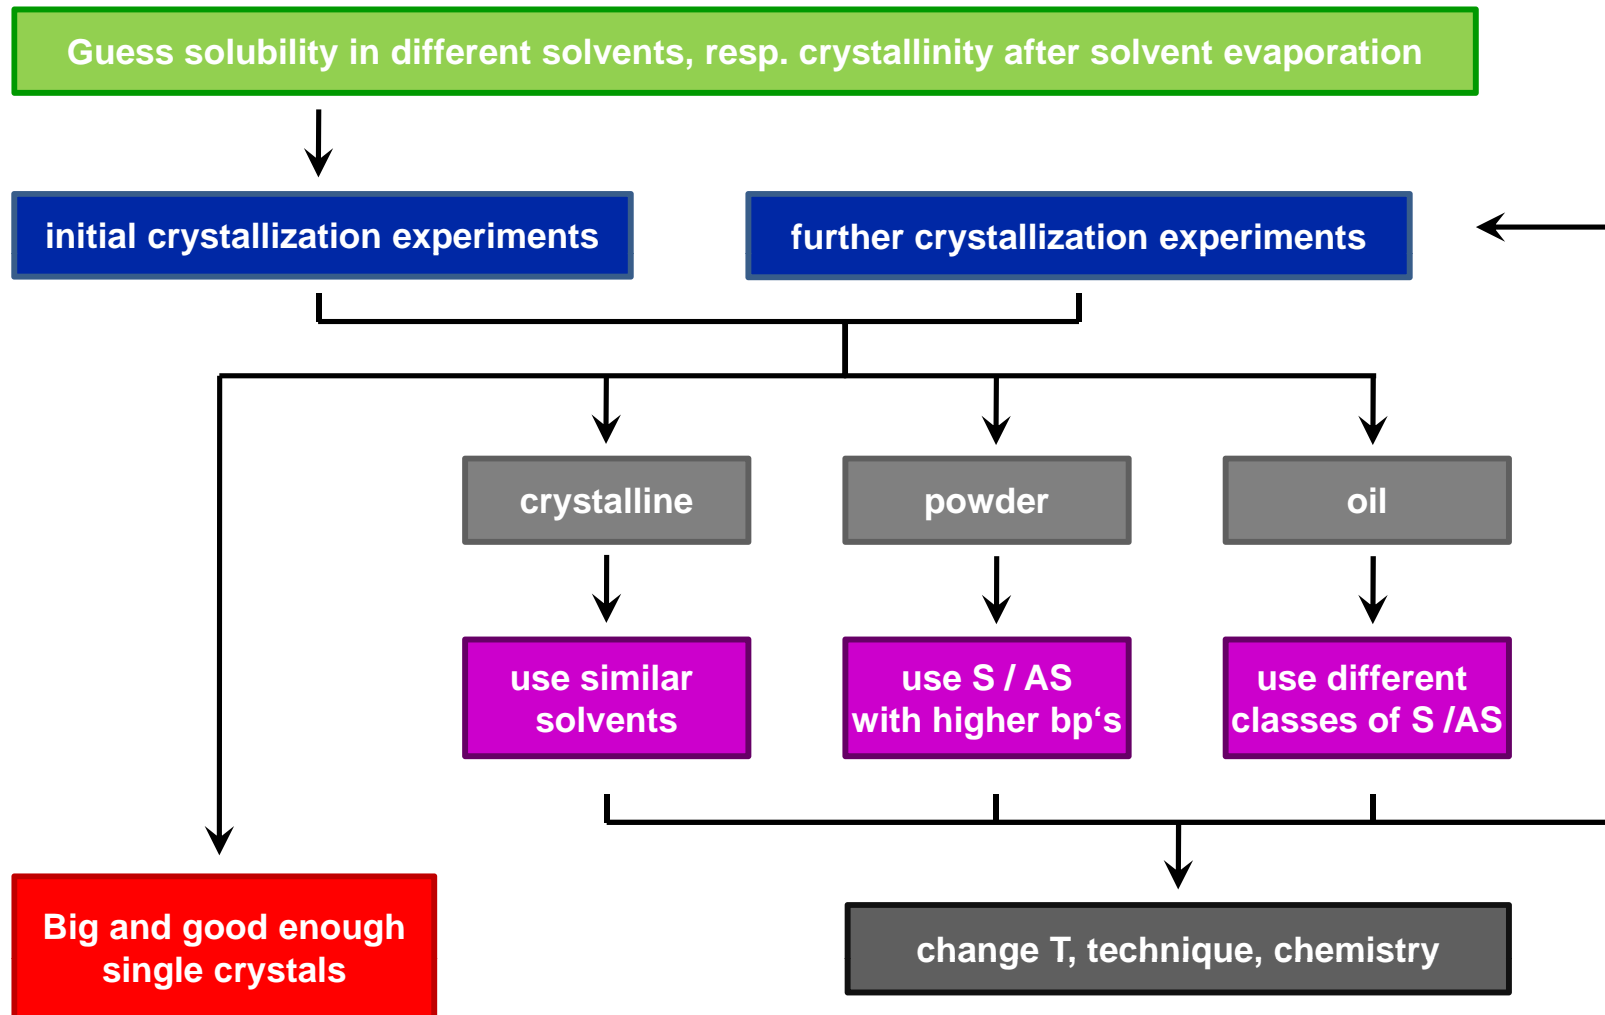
Guess solubility in different solvents, resp. crystallinity after solvent evaporation

initial crystallization experiments

further crystallization experiments

crystalline

powder

oil

use similar solvents

use S / AS with higher bp‘s

use different classes of S /AS

Big and good enough single crystals

change T, technique, chemistry